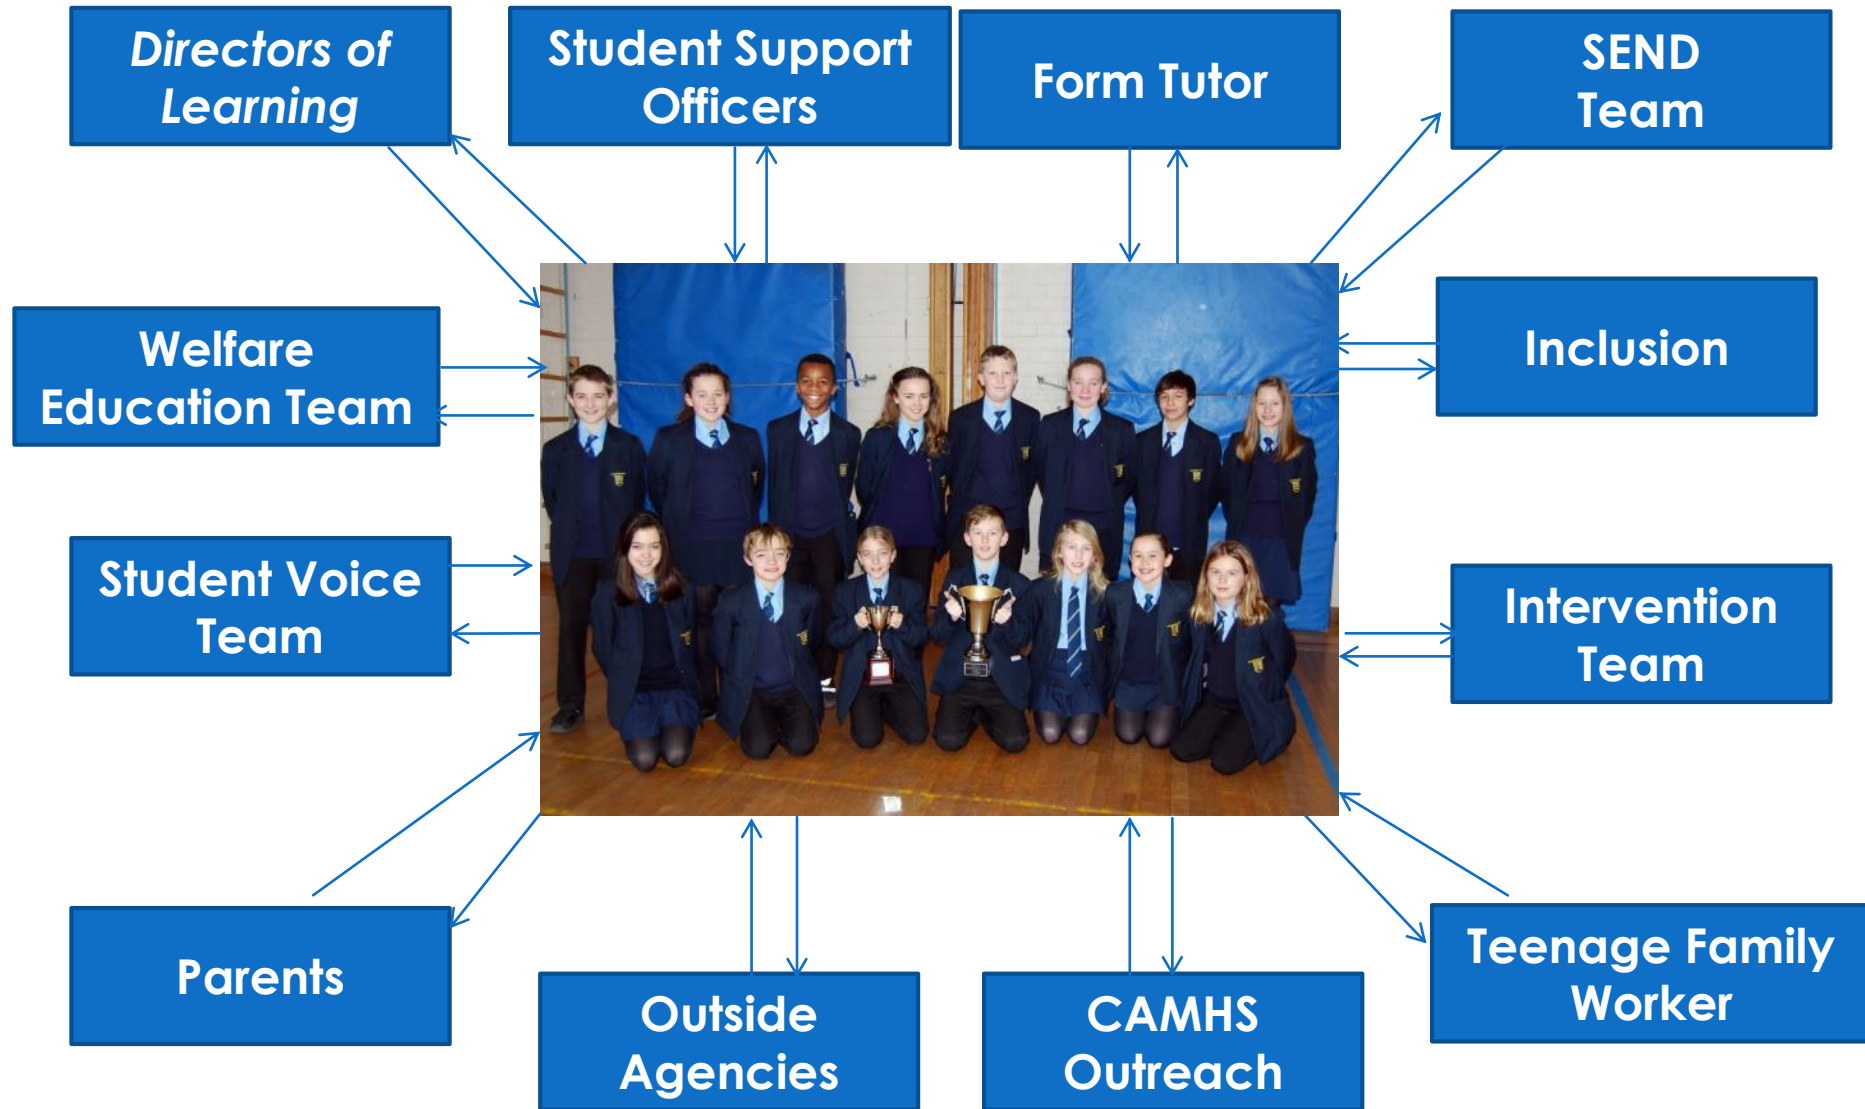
Directors of Learning

Student Support Officers

Form Tutor

SEND Team

Welfare Education Team

Inclusion

Student Voice Team

Intervention Team

Parents

Outside Agencies

CAMHS Outreach

Teenage Family Worker